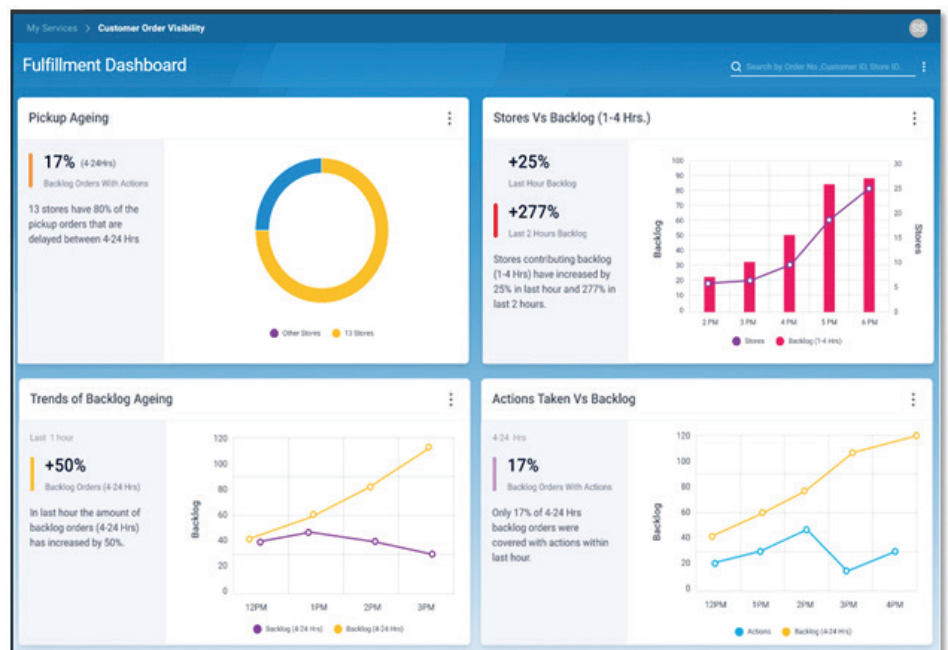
My Services > Customer Order Visibility

SS

Fulfillment Dashboard

Search by Order No ,Customer ID, Store ID...

Pickup Ageing

17% (4-24Hrs)

Backlog Orders With Actions

13 stores have 80% of the pickup orders that are delayed between 4-24 Hrs

Other Stores 13 Stores

Stores Vs Backlog (1-4 Hrs.)

+25%

Last Hour Backlog

+277%

Last 2 Hours Backlog

Stores contributing backlog (1-4 Hrs) have increased by 25% in last hour and 277% in last 2 hours.

100 90 80 70 60 50 40 30 20 10 0

Backlog

30 25 20 15 10 5 0

Stores

2 PM 3 PM 4 PM 5 PM 6 PM

Stores Backlog (1-4 Hrs)

Trends of Backlog Ageing

Last 1 hour

+50%

Backlog Orders (4-24 Hrs)

In last hour the amount of backlog orders (4-24 Hrs) has increased by 50%.

120 100 80 60 40 20 0

Backlog

12PM 1PM 2PM 3PM

Backlog (4-24 Hrs) Backlog (4-24 Hrs)

Actions Taken Vs Backlog

4-24 Hrs

17%

Backlog Orders With Actions

Only 17% of 4-24 Hrs backlog orders were covered with actions within last hour.

120 100 80 60 40 20 0

Backlog

12PM 1PM 2PM 3PM 4PM

Actions Backlog (4-24 Hrs)